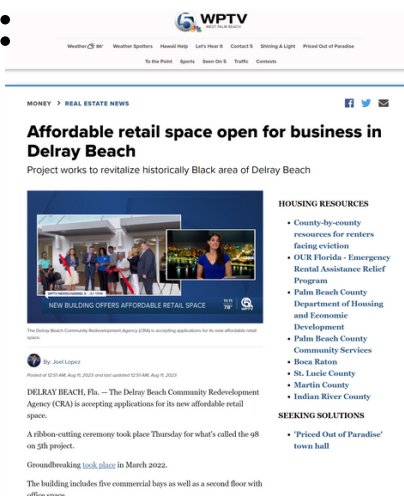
WPTV
WEST PALM BEACH

Weather 88° Weather Spotters Hawaii Help Let's Hear It Contact 5 Shining A Light Priced Out of Paradise
To the Point Sports Seen On 5 Traffic Contests

MONEY > REAL ESTATE NEWS

Affordable retail space open for business in Delray Beach

Project works to revitalize historically Black area of Delray Beach

NEW BUILDING OFFERS AFFORDABLE RETAIL SPACE

The Delray Beach Community Redevelopment Agency (CRA) is accepting applications for its new affordable retail space.

By: Joel Lopez

Posted at 12:51 AM, Aug 11, 2023 and last updated 12:51 AM, Aug 11, 2023

DELRAY BEACH, Fla. — The Delray Beach Community Redevelopment Agency (CRA) is accepting applications for its new affordable retail space.

A ribbon-cutting ceremony took place Thursday for what's called the 98 on 5th project.

Groundbreaking took place in March 2022.

The building includes five commercial bays as well as a second floor with office space.

HOUSING RESOURCES

• County-by-county resources for renters facing eviction
• OUR Florida - Emergency Rental Assistance Relief Program
• Palm Beach County Department of Housing and Economic Development
• Palm Beach County Community Services
• Boca Raton
• St. Lucie County
• Martin County
• Indian River County

SEEKING SOLUTIONS

• 'Priced Out of Paradise' town hall